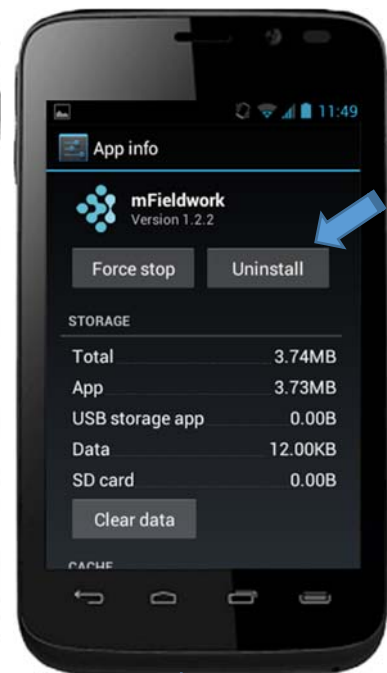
11:49

App info

mFieldwork
Version 1.2.2

Force stop

Uninstall

STORAGE

| | |
|---|---|
| Total | 3.74MB |
| App | 3.73MB |
| USB storage app | 0.00B |
| Data | 12.00KB |
| SD card | 0.00B |

Clear data

CACHE